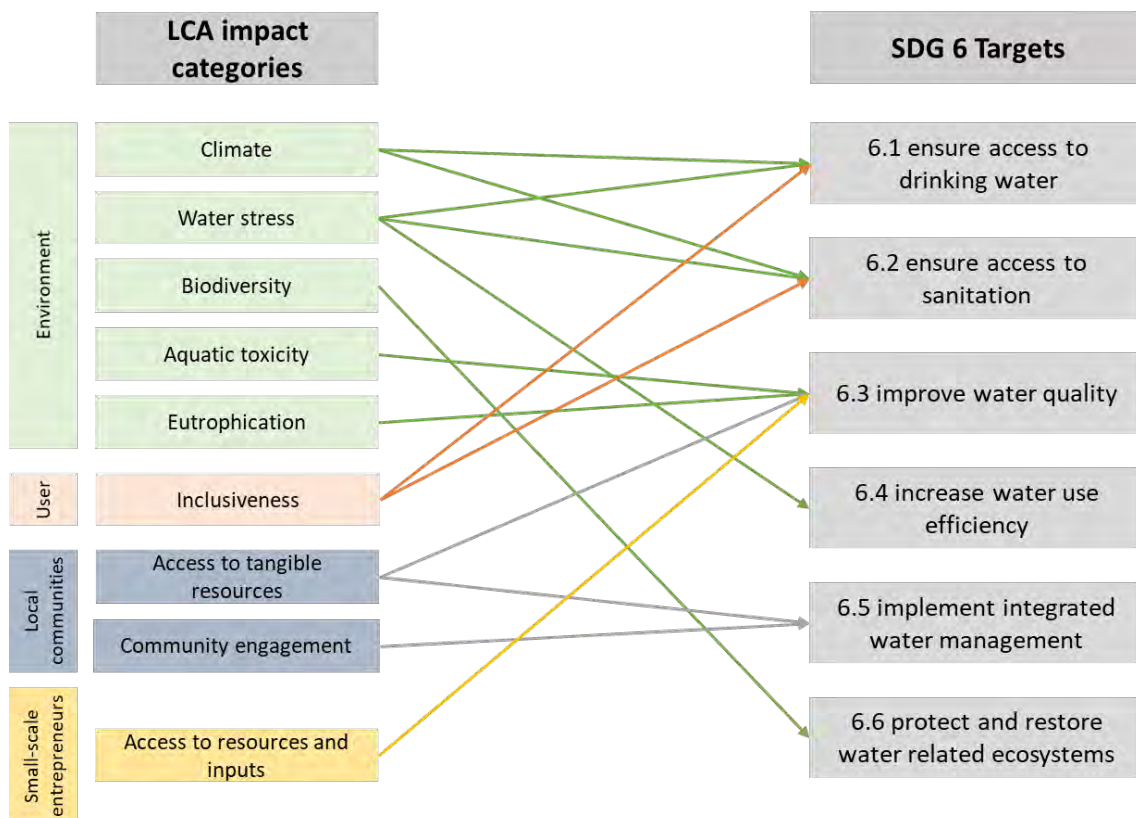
LCA impact categories

SDG 6 Targets

Environment

Climate

Water stress

Biodiversity

Aquatic toxicity

Eutrophication

User

Inclusiveness

Local communities

Access to tangible resources

Community engagement

Small-scale entrepreneurs

Access to resources and inputs

6.1 ensure access to drinking water

6.2 ensure access to sanitation

6.3 improve water quality

6.4 increase water use efficiency

6.5 implement integrated water management

6.6 protect and restore water related ecosystems